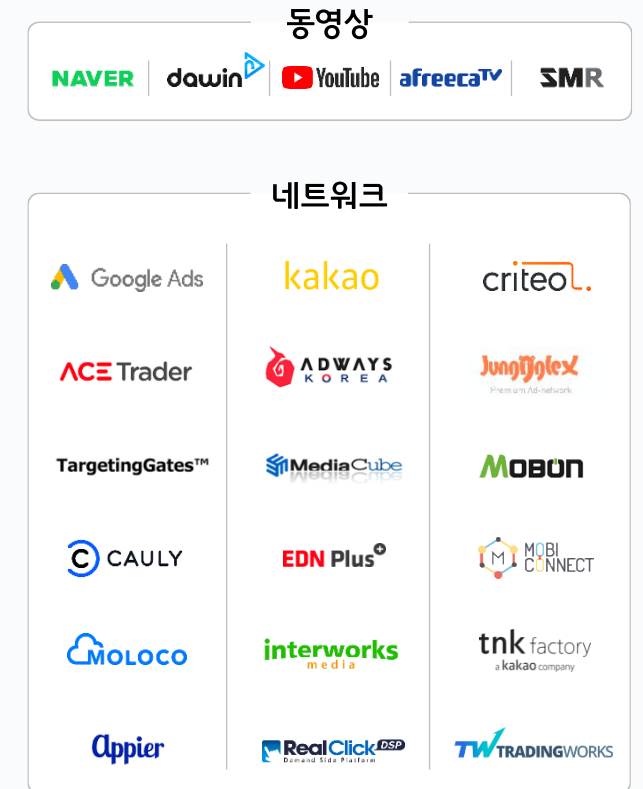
동영상

NAVER | dawin | YouTube | afreecaTV | SMR

네트워크

| | | |
|---|---|---|
| Google Ads | kakao | criteo. |
| ACE Trader | ADWAYS KOREA | JungleX Premium Ad-network |
| TargetingGates™ | MediaCube | MOBON |
| CAULY | EDN Plus | MOBI CONNECT |
| MOLOCO | interworks media | tnk factory a kakao company |
| Appier | RealClick DSP Demand Side Platform | TW TRADINGWORKS |